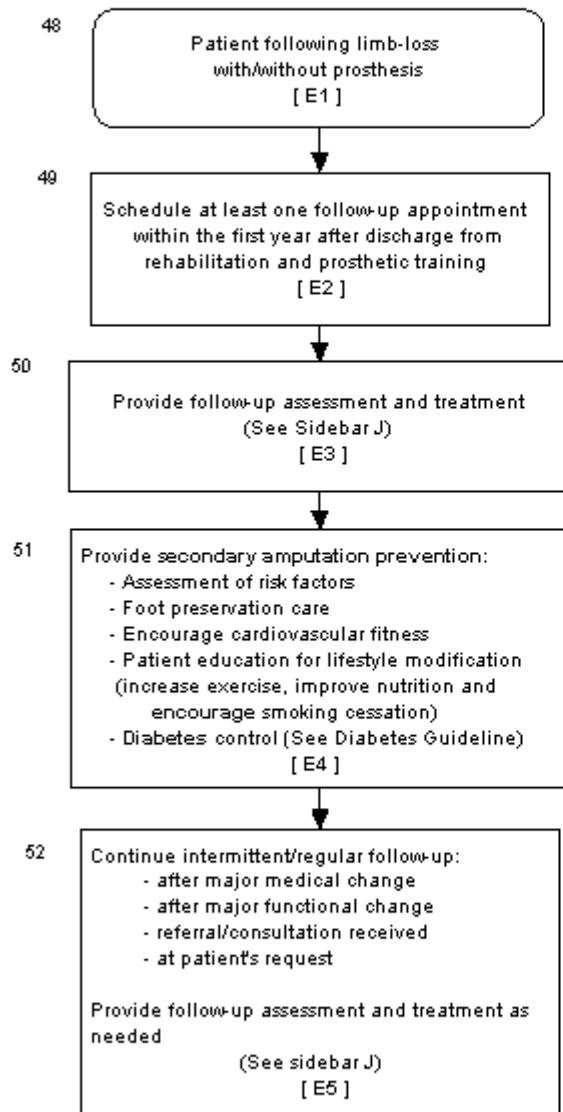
48

Patient following limb-loss with/without prosthesis
[ E1 ]

49

Schedule at least one follow-up appointment within the first year after discharge from rehabilitation and prosthetic training
[ E2 ]

50

Provide follow-up assessment and treatment
(See Sidebar J)
[ E3 ]

51

Provide secondary amputation prevention:
- Assessment of risk factors
- Foot preservation care
- Encourage cardiovascular fitness
- Patient education for lifestyle modification (increase exercise, improve nutrition and encourage smoking cessation)
- Diabetes control (See Diabetes Guideline)
[ E4 ]

52

Continue intermittent/regular follow-up:
- after major medical change
- after major functional change
- referral/consultation received
- at patient's request

Provide follow-up assessment and treatment as needed
(See sidebar J)
[ E5 ]